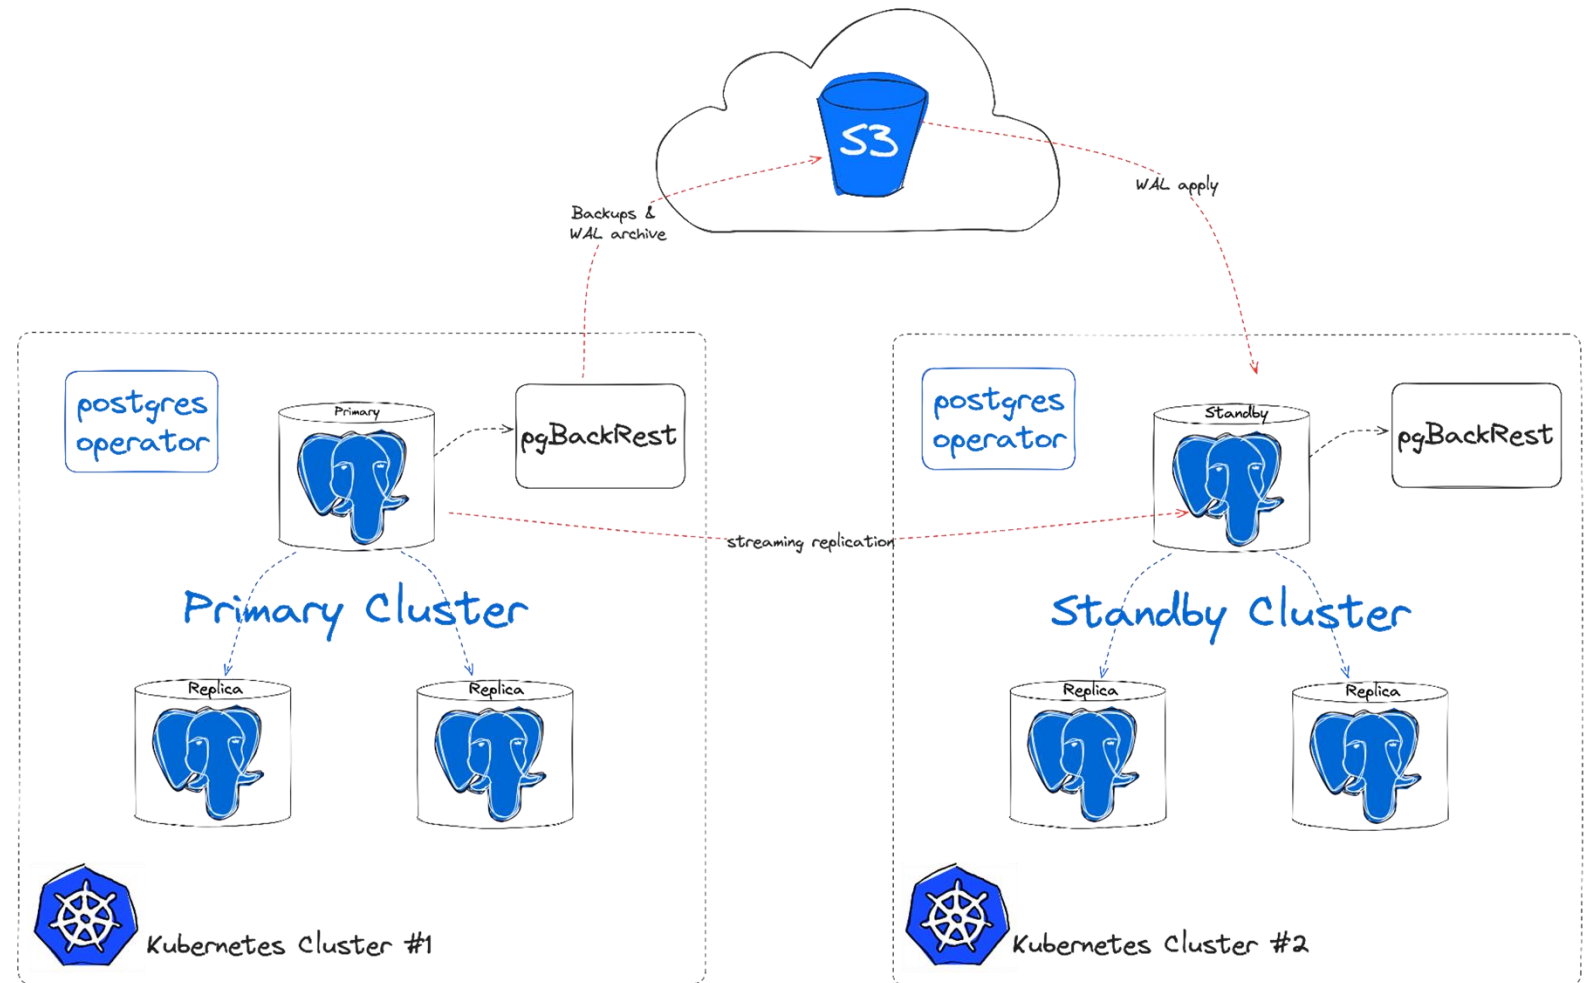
S3

Backups & WAL archive

WAL apply

postgres operator

Primary

pgBackRest

Primary Cluster

Replica

Replica

Kubernetes Cluster #1

streaming replication

postgres operator

Standby

pgBackRest

Standby Cluster

Replica

Replica

Kubernetes Cluster #2